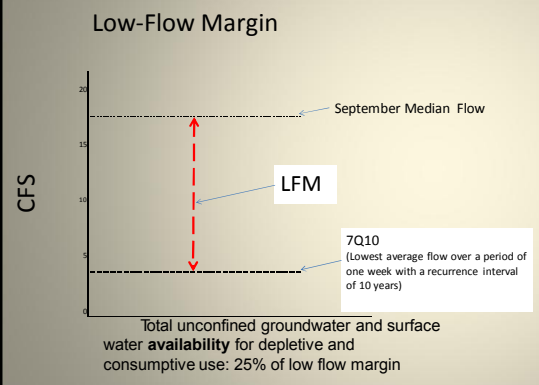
Low-Flow Margin

CFS

20

15

10

5

0

September Median Flow

LFM

7Q10
(Lowest average flow over a period of one week with a recurrence interval of 10 years)

Total unconfined groundwater and surface water **availability** for depletive and consumptive use: 25% of low flow margin